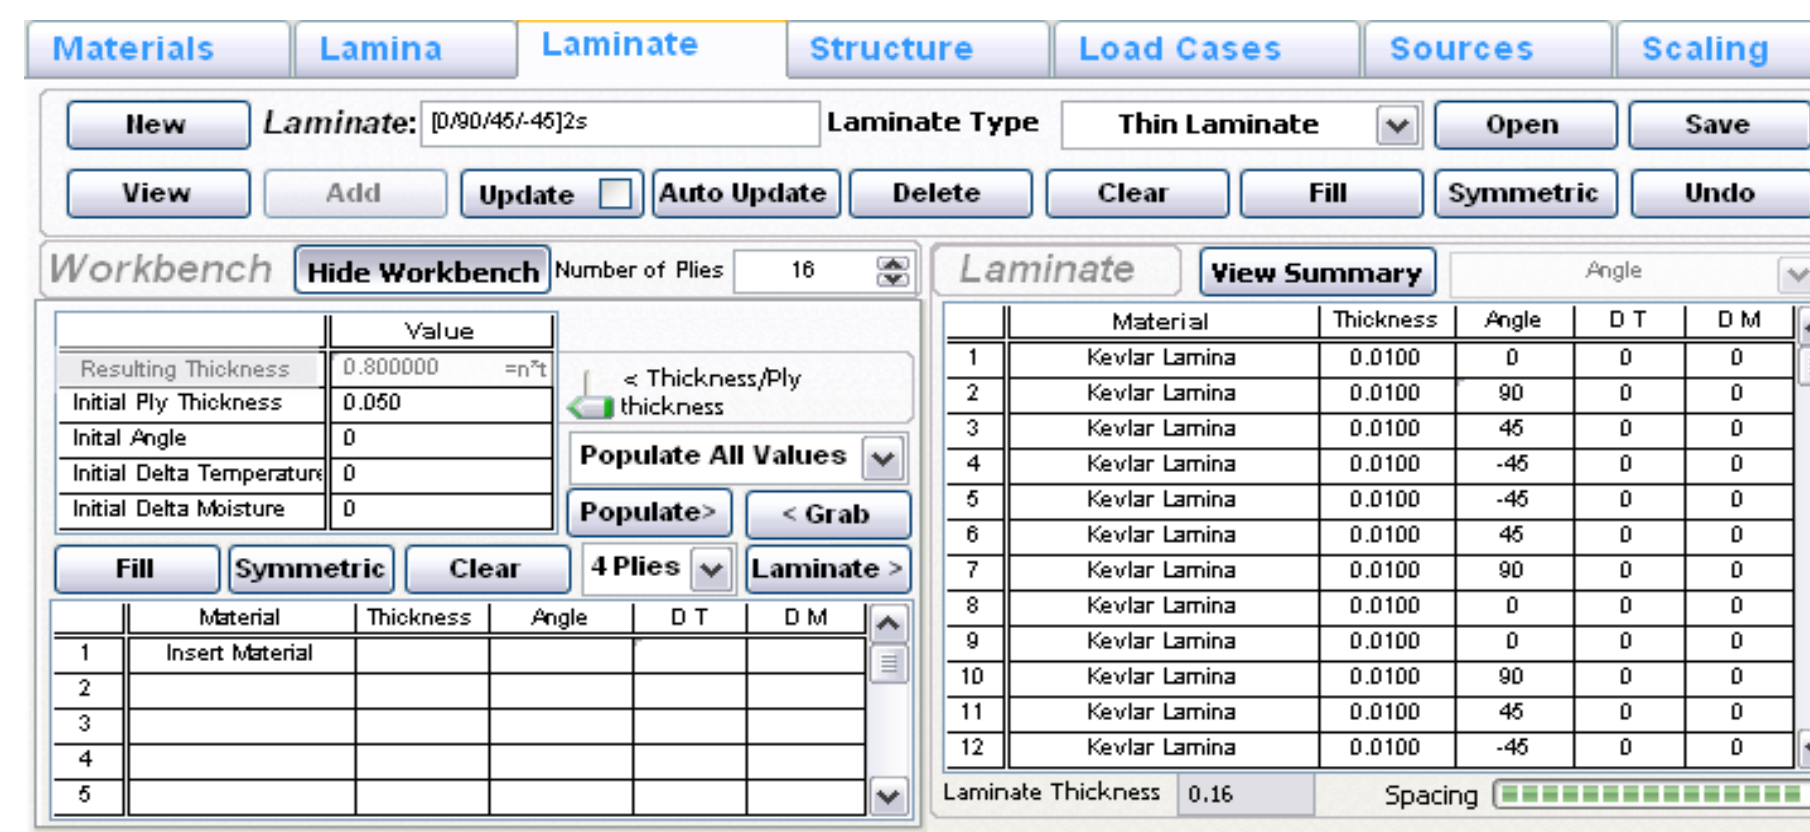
Materials Lamina Laminate Structure Load Cases Sources Scaling

New Laminate: [0/90/45/-45]2s Laminate Type Thin Laminate Open Save

View Add Update Auto Update Delete Clear Fill Symmetric Undo

Workbench Hide Workbench Number of Plies 16

| | Value |
|---|---|
| Resulting Thickness | 0.800000 =n*t |
| Initial Ply Thickness | 0.050 |
| Inital Angle | 0 |
| Initial Delta Temperature | 0 |
| Initial Delta Moisture | 0 |

< Thickness/Ply thickness

Populate All Values

Populate> < Grab

Fill Symmetric Clear 4 Plies Laminate >

| | Material | Thickness | Angle | D T | D M |
|---|---|---|---|---|---|
| 1 | Insert Material | | | | |
| 2 | | | | | |
| 3 | | | | | |
| 4 | | | | | |
| 5 | | | | | |

Laminate View Summary Angle

| | Material | Thickness | Angle | D T | D M |
|---|---|---|---|---|---|
| 1 | Kevlar Lamina | 0.0100 | 0 | 0 | 0 |
| 2 | Kevlar Lamina | 0.0100 | 90 | 0 | 0 |
| 3 | Kevlar Lamina | 0.0100 | 45 | 0 | 0 |
| 4 | Kevlar Lamina | 0.0100 | -45 | 0 | 0 |
| 5 | Kevlar Lamina | 0.0100 | -45 | 0 | 0 |
| 6 | Kevlar Lamina | 0.0100 | 45 | 0 | 0 |
| 7 | Kevlar Lamina | 0.0100 | 90 | 0 | 0 |
| 8 | Kevlar Lamina | 0.0100 | 0 | 0 | 0 |
| 9 | Kevlar Lamina | 0.0100 | 0 | 0 | 0 |
| 10 | Kevlar Lamina | 0.0100 | 90 | 0 | 0 |
| 11 | Kevlar Lamina | 0.0100 | 45 | 0 | 0 |
| 12 | Kevlar Lamina | 0.0100 | -45 | 0 | 0 |

Laminate Thickness 0.16 Spacing